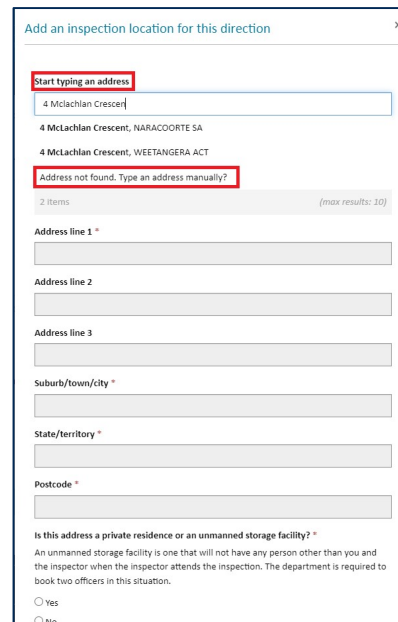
Add an inspection location for this direction

Start typing an address

4 Mclachlan Crescen

4 McLachlan Crescent, NARACOORTE SA

4 McLachlan Crescent, WEETANGERA ACT

Address not found. Type an address manually?

2 items (max results: 10)

Address line 1 *

Address line 2

Address line 3

Suburb/town/city *

State/territory *

Postcode *

Is this address a private residence or an unmanned storage facility? *

An unmanned storage facility is one that will not have any person other than you and the inspector when the inspector attends the inspection. The department is required to book two officers in this situation.

Yes

No